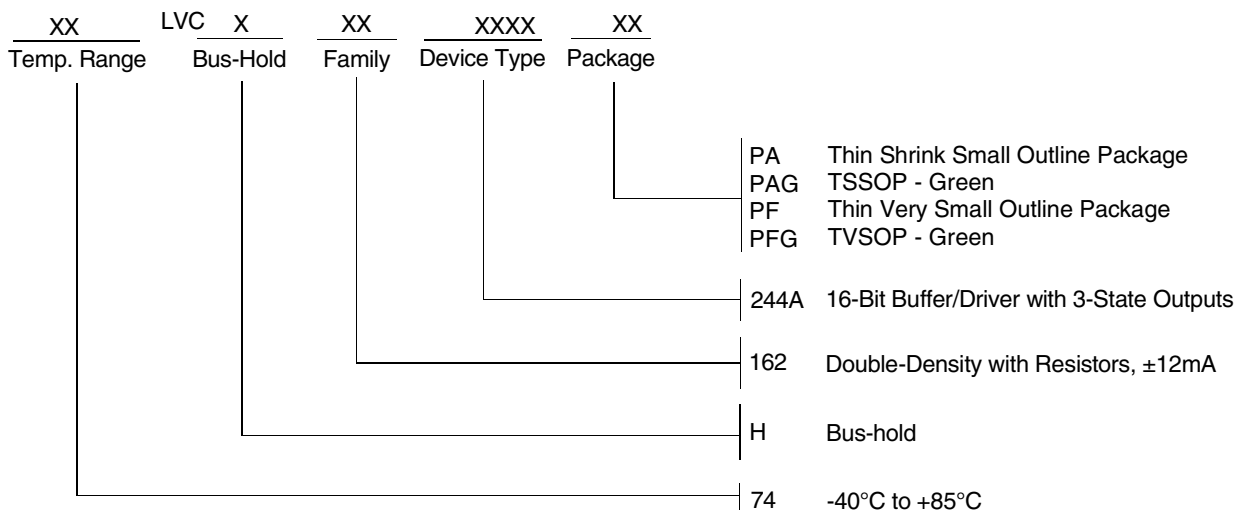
XX LVC X XX XXXX XX
Temp. Range Bus-Hold Family Device Type Package

PA Thin Shrink Small Outline Package
PAG TSSOP - Green
PF Thin Very Small Outline Package
PFG TVSOP - Green

244A 16-Bit Buffer/Driver with 3-State Outputs

162 Double-Density with Resistors, ±12mA

H Bus-hold

74 -40°C to +85°C